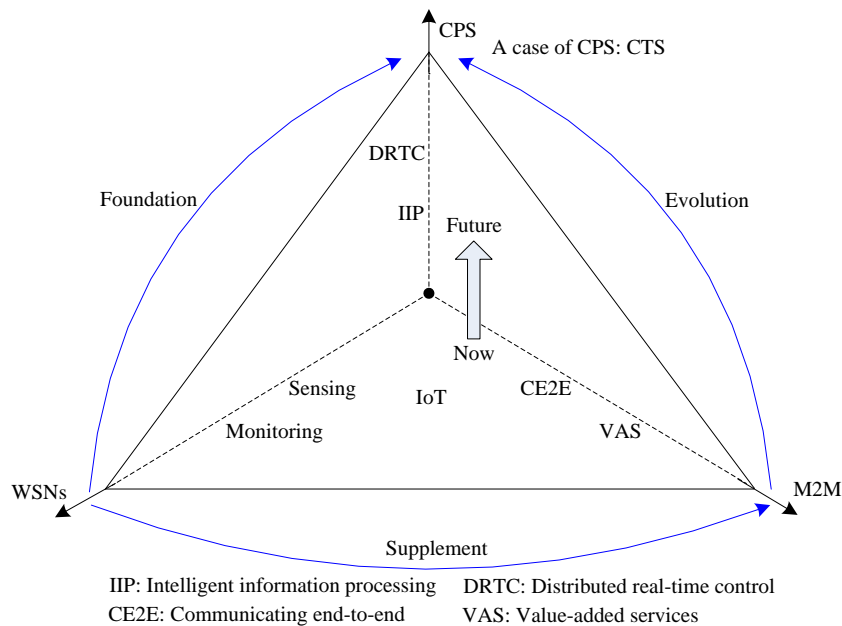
CPS

A case of CPS: CTS

Foundation

Evolution

DRTC

IIP

Future

Now

Sensing

IoT

CE2E

Monitoring

VAS

WSNs

M2M

Supplement

IIP: Intelligent information processing
DRTC: Distributed real-time control
CE2E: Communicating end-to-end
VAS: Value-added services